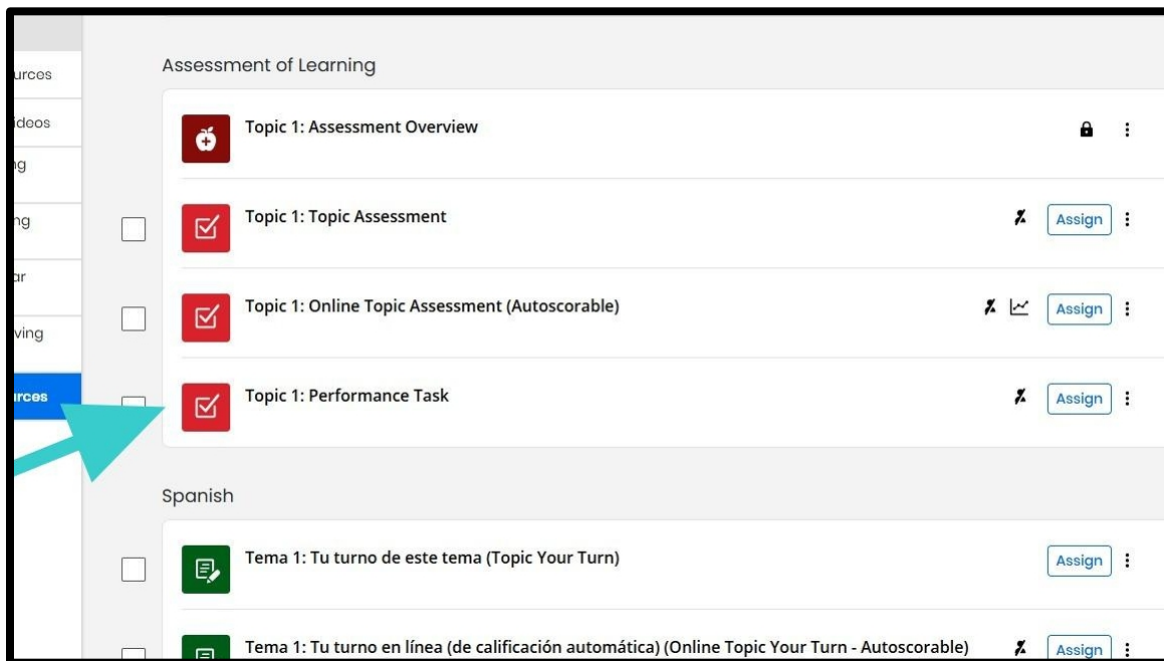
urces
ideos
ng
ng
ar
ving
urces

Assessment of Learning

Topic 1: Assessment Overview

Topic 1: Topic Assessment

Assign

Topic 1: Online Topic Assessment (Autoscorable)

Assign

Topic 1: Performance Task

Assign

Spanish

Tema 1: Tu turno de este tema (Topic Your Turn)

Assign

Tema 1: Tu turno en línea (de calificación automática) (Online Topic Your Turn - Autoscorable)

Assign